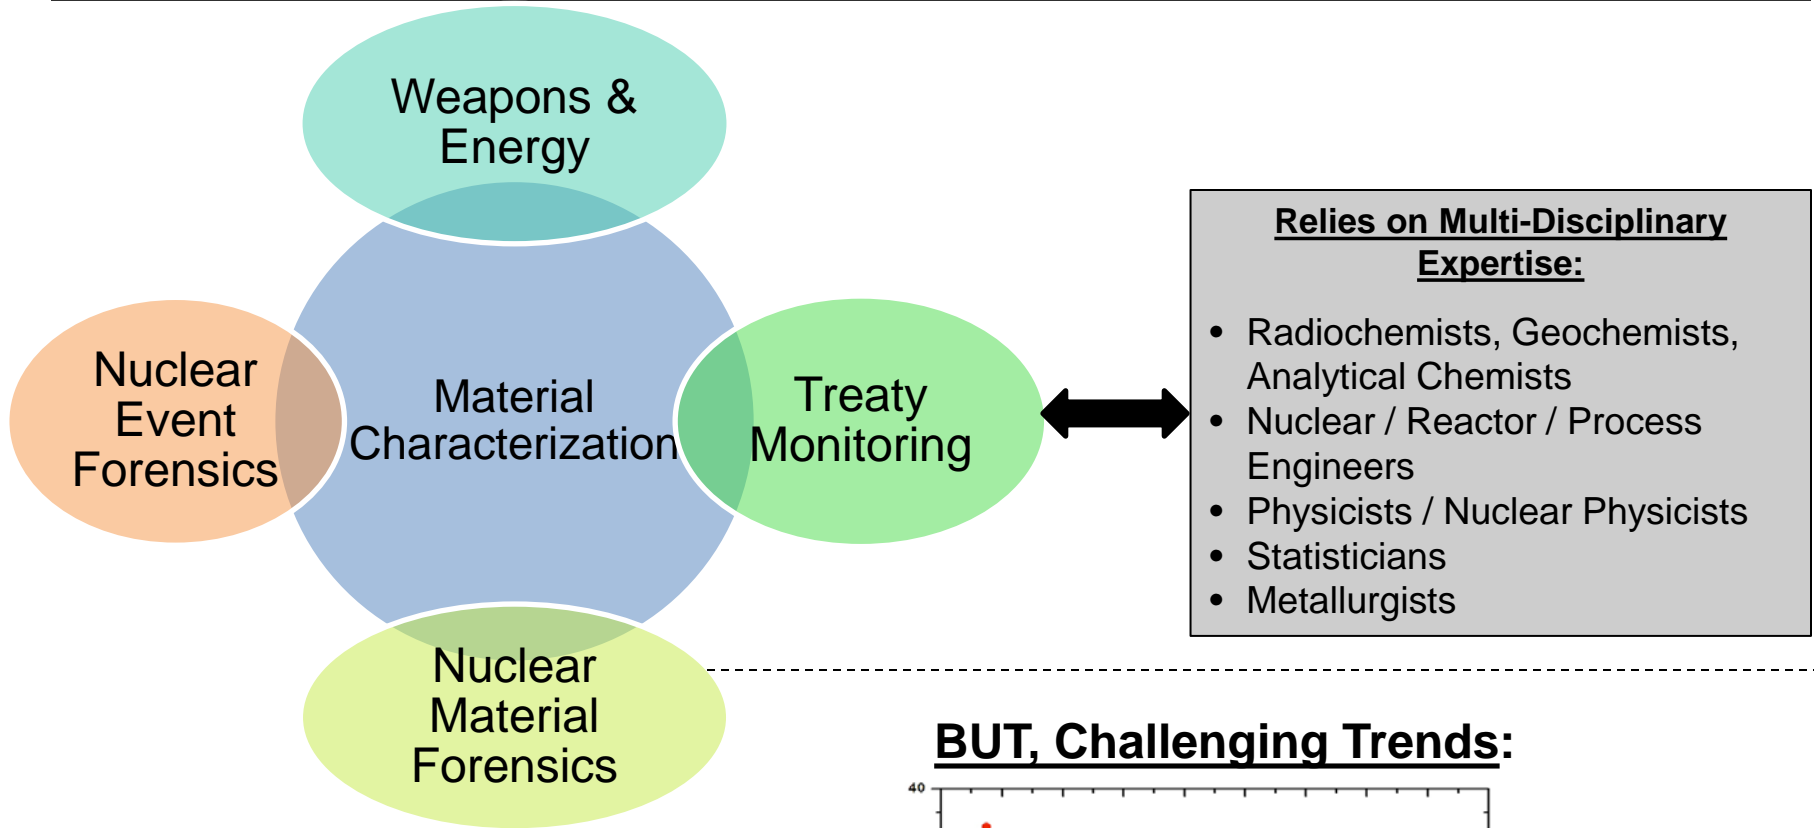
Weapons & Energy

Nuclear Event Forensics

Material Characterization

Treaty Monitoring

Nuclear Material Forensics

Relies on Multi-Disciplinary Expertise:

- Radiochemists, Geochemists, Analytical Chemists
- Nuclear / Reactor / Process Engineers
- Physicists / Nuclear Physicists
- Statisticians
- Metallurgists

BUT, Challenging Trends:

40